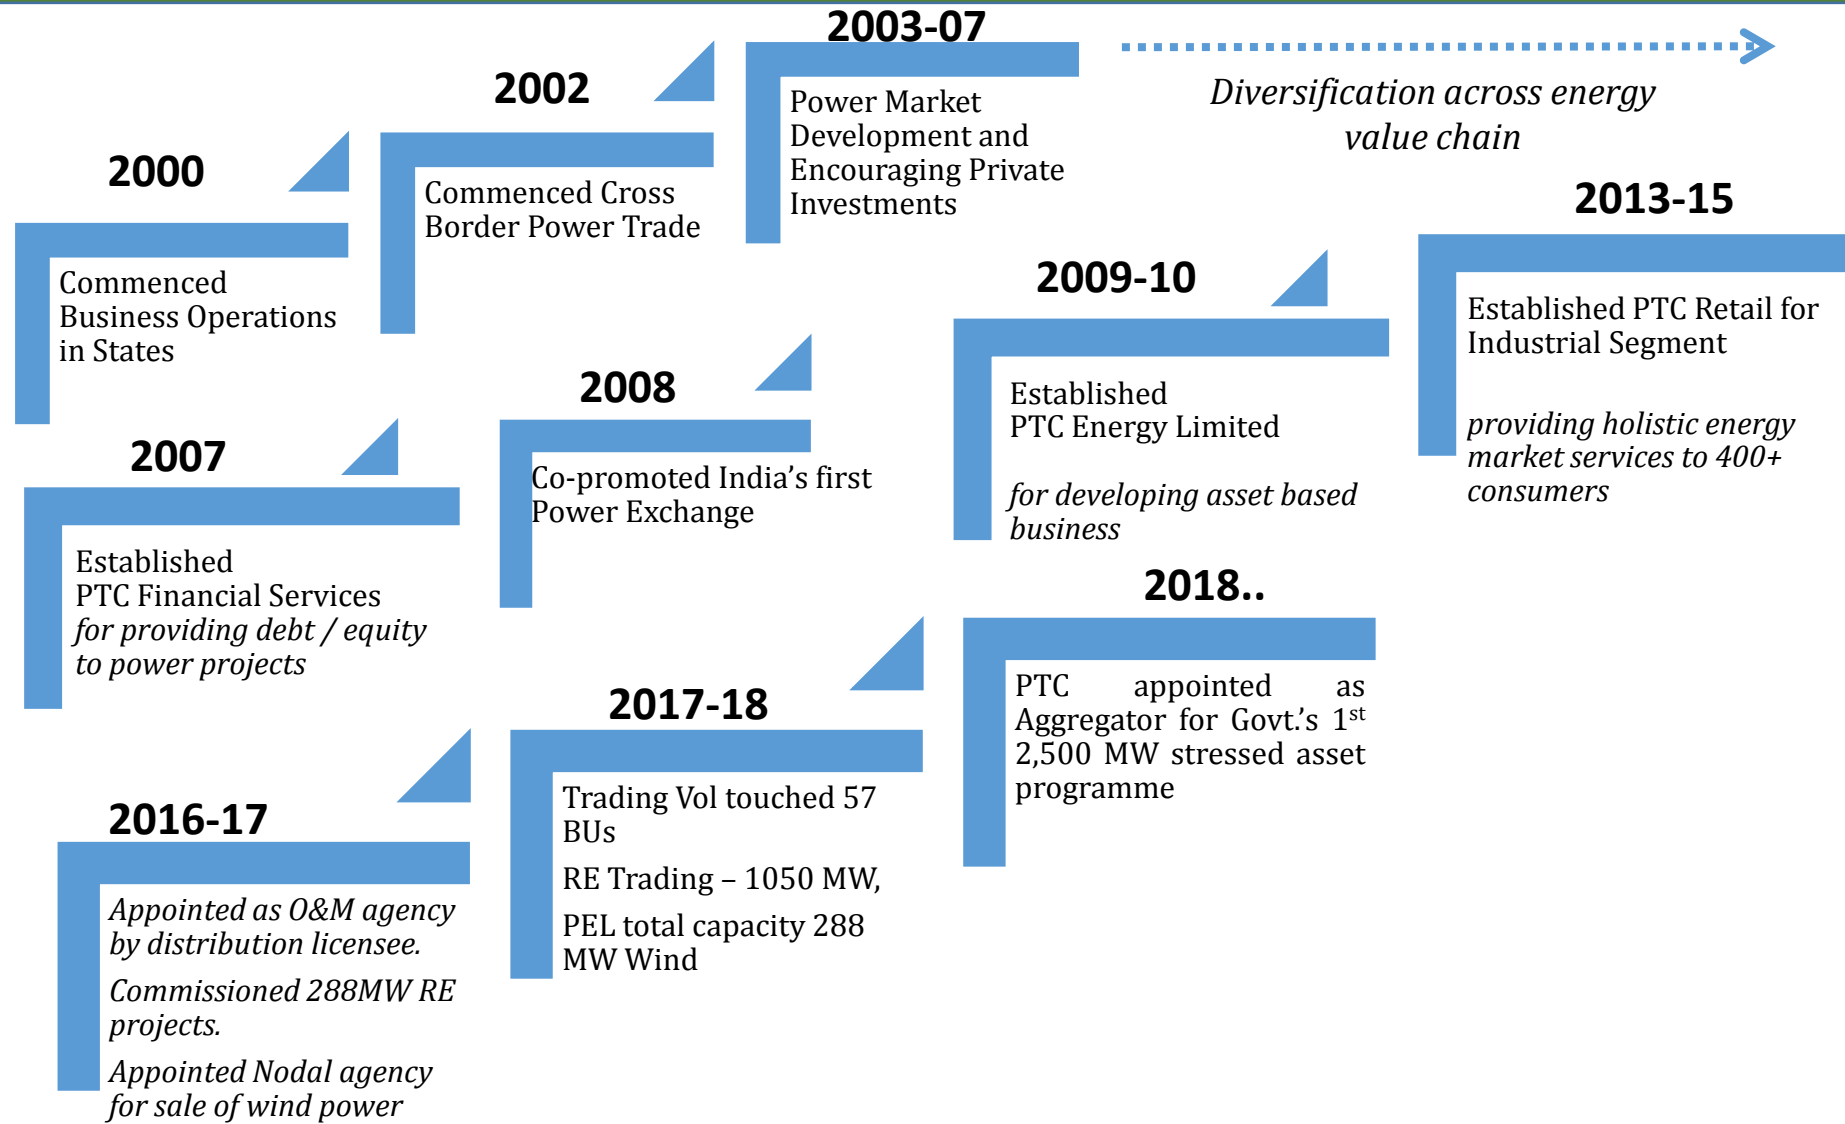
2000

Commenced Business Operations in States

2002

Commenced Cross Border Power Trade

2003-07

Power Market Development and Encouraging Private Investments

Diversification across energy value chain

2007

Established PTC Financial Services *for providing debt / equity to power projects*

2008

Co-promoted India's first Power Exchange

2009-10

Established PTC Energy Limited

*for developing asset based business*

2013-15

Established PTC Retail for Industrial Segment

*providing holistic energy market services to 400+ consumers*

2016-17

*Appointed as O&M agency by distribution licensee.*

*Commissioned 288MW RE projects.*

*Appointed Nodal agency for sale of wind power*

2017-18

Trading Vol touched 57 BUs

RE Trading – 1050 MW,

PEL total capacity 288 MW Wind

2018..

PTC appointed as Aggregator for Govt.'s $1^{st}$ 2,500 MW stressed asset programme